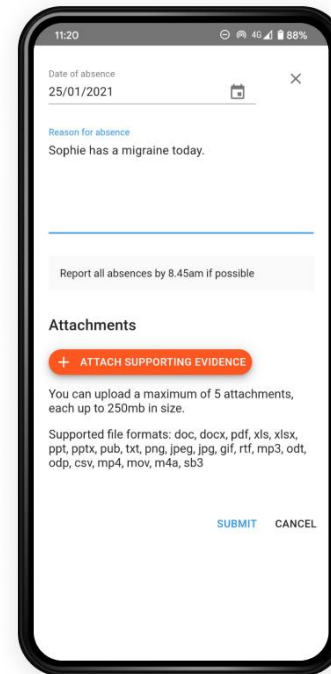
11:20

4G 88%

Date of absence
25/01/2021

×

Reason for absence
Sophie has a migraine today.

Report all absences by 8.45am if possible

Attachments

+ ATTACH SUPPORTING EVIDENCE

You can upload a maximum of 5 attachments, each up to 250mb in size.

Supported file formats: doc, docx, pdf, xls, xlsx, ppt, pptx, pub, txt, png, jpeg, jpg, gif, rtf, mp3, odt, odp, csv, mp4, mov, m4a, sb3

SUBMIT CANCEL